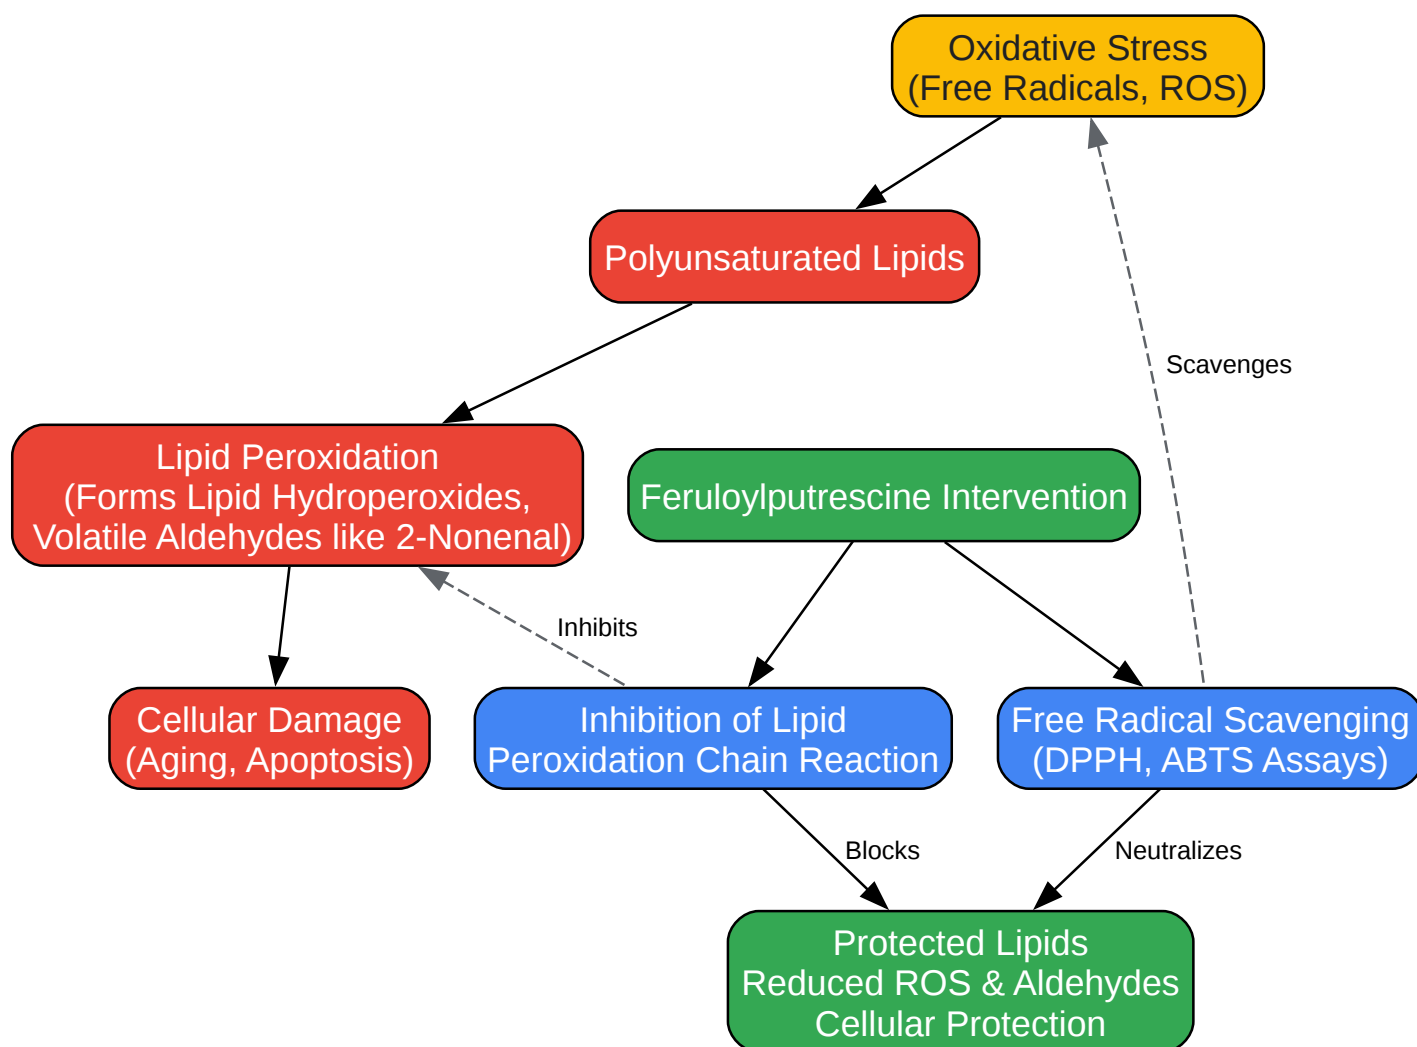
Oxidative Stress
(Free Radicals, ROS)

Polyunsaturated Lipids

Scavenges

Lipid Peroxidation
(Forms Lipid Hydroperoxides,
Volatile Aldehydes like 2-Nonenal)

Feruloylputrescine Intervention

Inhibits

Cellular Damage
(Aging, Apoptosis)

Inhibition of Lipid
Peroxidation Chain Reaction

Free Radical Scavenging
(DPPH, ABTS Assays)

Blocks

Neutralizes

Protected Lipids
Reduced ROS & Aldehydes
Cellular Protection